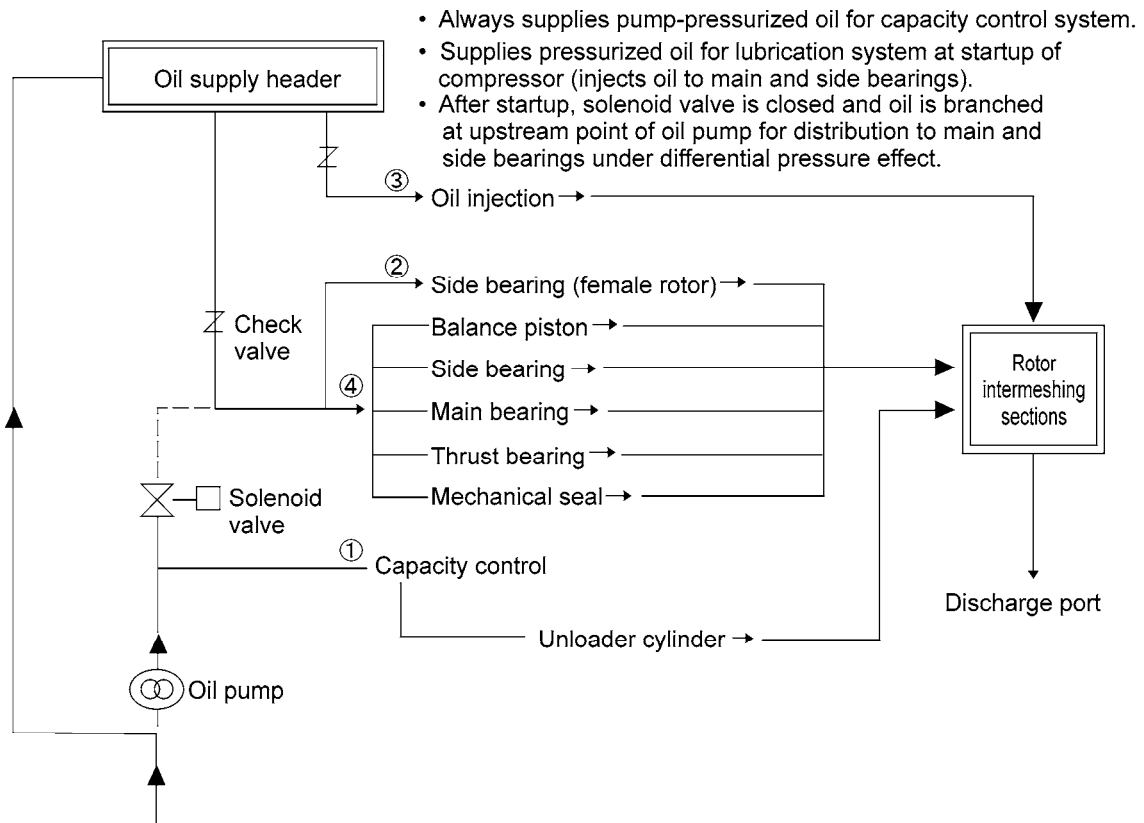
• Always supplies pump-pressurized oil for capacity control system.
• Supplies pressurized oil for lubrication system at startup of compressor (injects oil to main and side bearings).
• After startup, solenoid valve is closed and oil is branched at upstream point of oil pump for distribution to main and side bearings under differential pressure effect.

Oil supply header

③ Oil injection →

② Side bearing (female rotor) →

Check valve

Balance piston →

Side bearing →

④

Main bearing →

Thrust bearing →

Mechanical seal →

Rotor intermeshing sections

Solenoid valve

① Capacity control

Discharge port

Unloader cylinder →

Oil pump